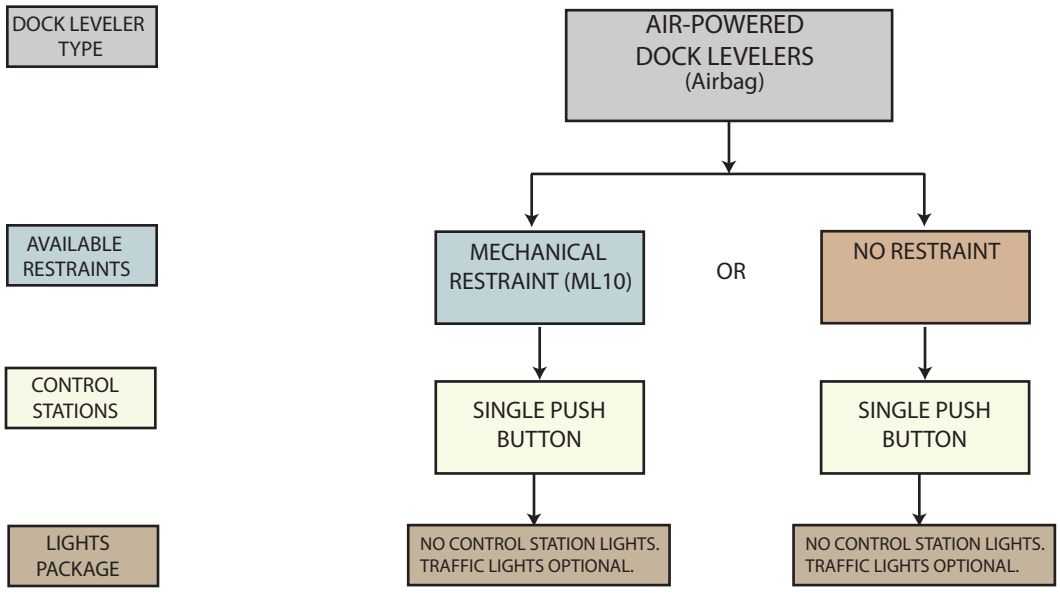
DOCK LEVELER TYPE

AIR-POWERED DOCK LEVELERS (Airbag)

AVAILABLE RESTRAINTS

MECHANICAL RESTRAINT (ML10)

OR

NO RESTRAINT

CONTROL STATIONS

SINGLE PUSH BUTTON

SINGLE PUSH BUTTON

LIGHTS PACKAGE

NO CONTROL STATION LIGHTS. TRAFFIC LIGHTS OPTIONAL.

NO CONTROL STATION LIGHTS. TRAFFIC LIGHTS OPTIONAL.